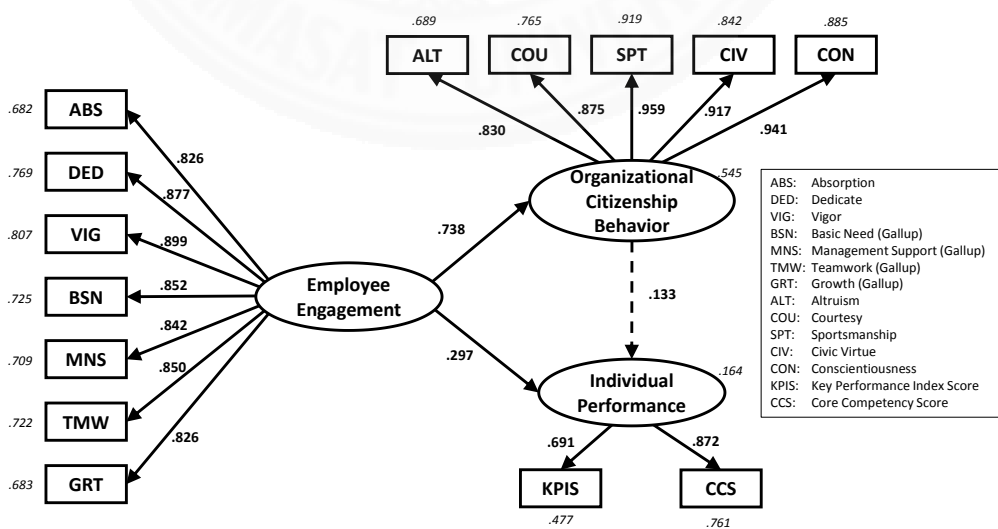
.689 ALT
.765 COU
.919 SPT
.842 CIV
.885 CON

.830
.875
.959
.917
.941

Organizational Citizenship Behavior .545

.682 ABS
.769 DED
.807 VIG
.725 BSN
.709 MNS
.722 TMW
.683 GRT

.826
.877
.899
.852
.842
.850
.826

Employee Engagement

.738
.133
.297

Individual Performance .164

.691
.872

KPIS .477
CCS .761

ABS: Absorption
DED: Dedicate
VIG: Vigor
BSN: Basic Need (Gallup)
MNS: Management Support (Gallup)
TMW: Teamwork (Gallup)
GRT: Growth (Gallup)
ALT: Altruism
COU: Courtesy
SPT: Sportsmanship
CIV: Civic Virtue
CON: Conscientiousness
KPIS: Key Performance Index Score
CCS: Core Competency Score